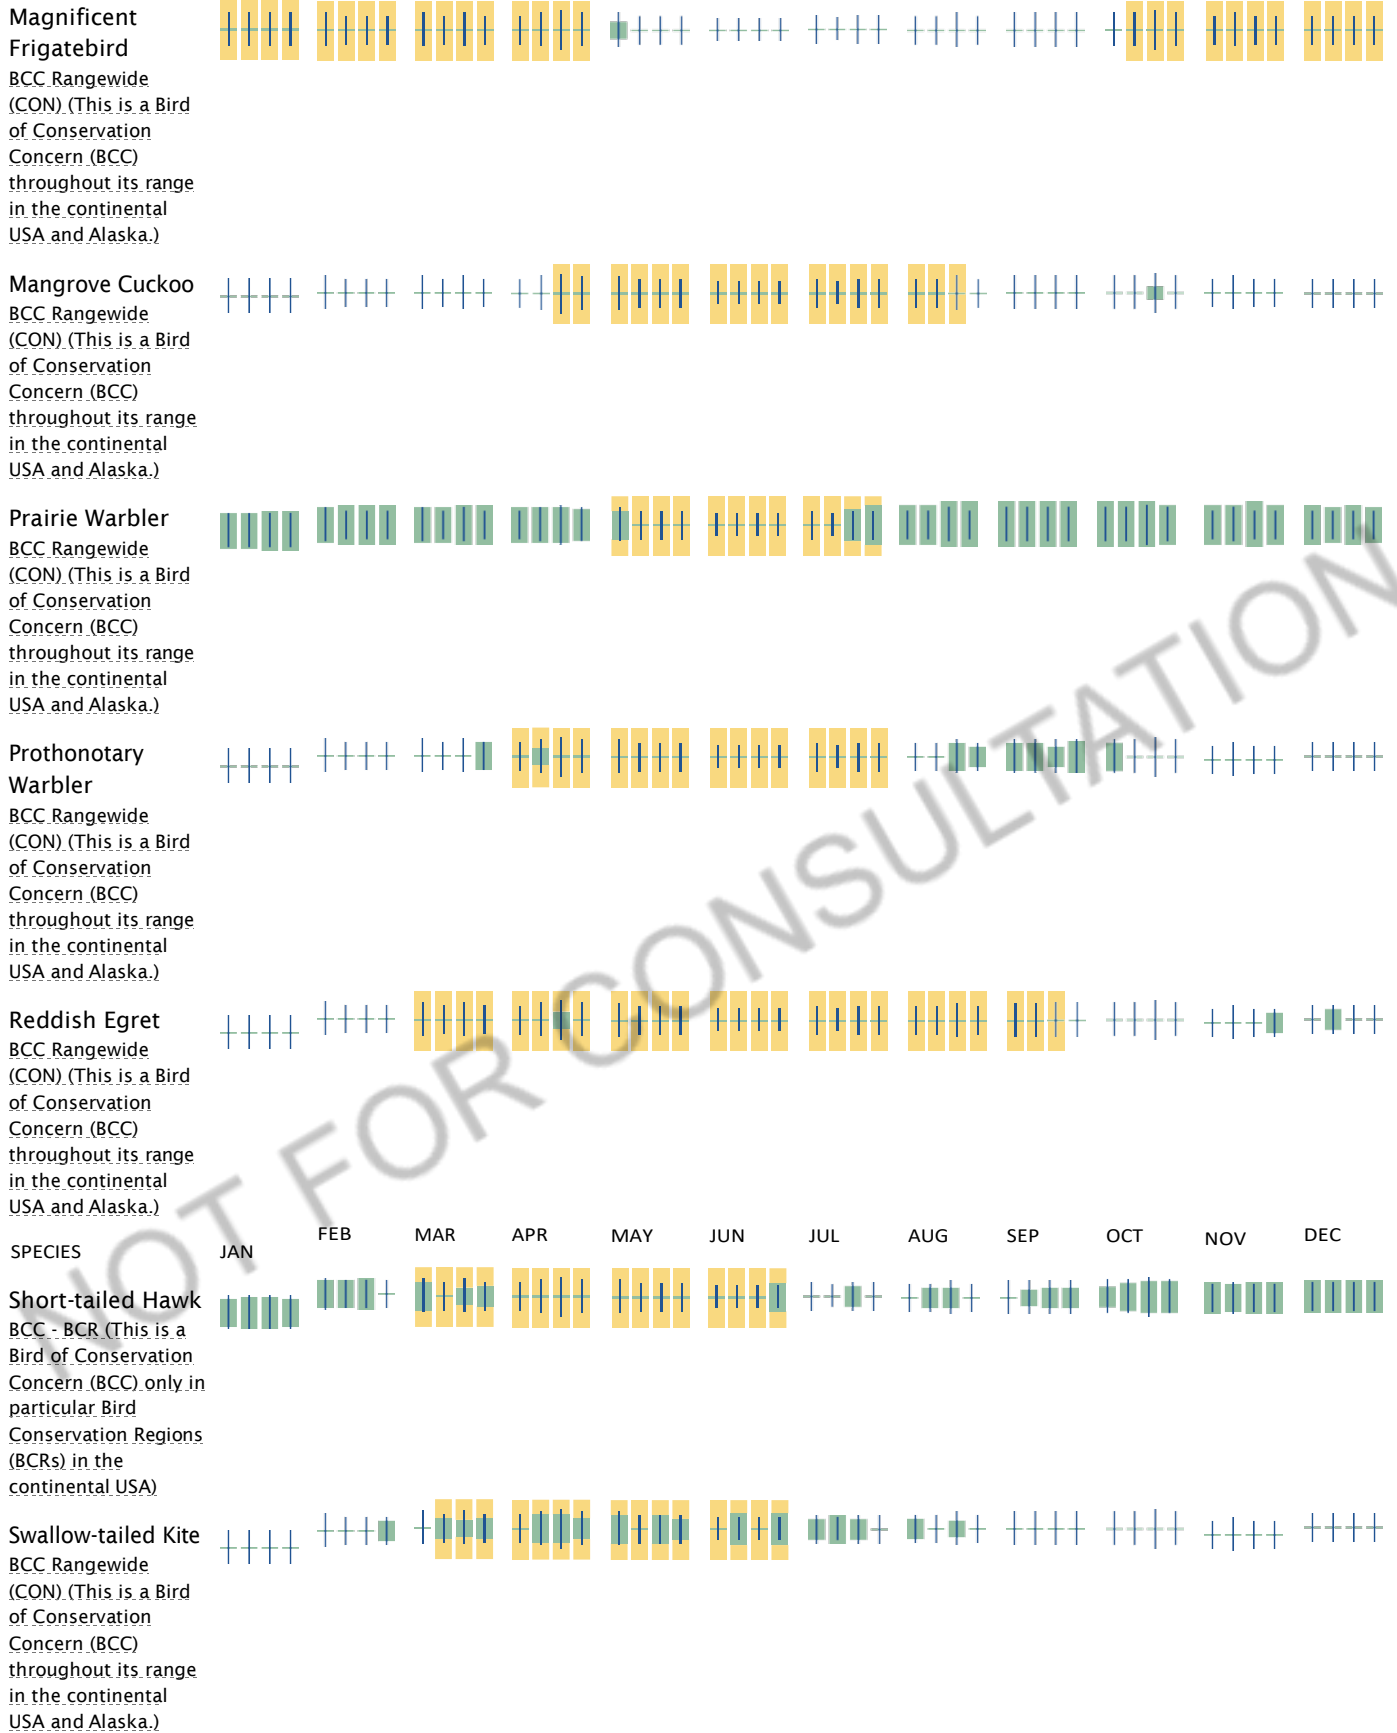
Magnificent Frigatebird
BCC Rangewide (CON) (This is a Bird of Conservation Concern (BCC) throughout its range in the continental USA and Alaska.)

Mangrove Cuckoo
BCC Rangewide (CON) (This is a Bird of Conservation Concern (BCC) throughout its range in the continental USA and Alaska.)

Prairie Warbler
BCC Rangewide (CON) (This is a Bird of Conservation Concern (BCC) throughout its range in the continental USA and Alaska.)

Prothonotary Warbler
BCC Rangewide (CON) (This is a Bird of Conservation Concern (BCC) throughout its range in the continental USA and Alaska.)

Reddish Egret
BCC Rangewide (CON) (This is a Bird of Conservation Concern (BCC) throughout its range in the continental USA and Alaska.)

SPECIES JAN FEB MAR APR MAY JUN JUL AUG SEP OCT NOV DEC

Short-tailed Hawk
BCC - BCR (This is a Bird of Conservation Concern (BCC) only in particular Bird Conservation Regions (BCRs) in the continental USA)

Swallow-tailed Kite
BCC Rangewide (CON) (This is a Bird of Conservation Concern (BCC) throughout its range in the continental USA and Alaska.)

NOT FOR CONSULTATION